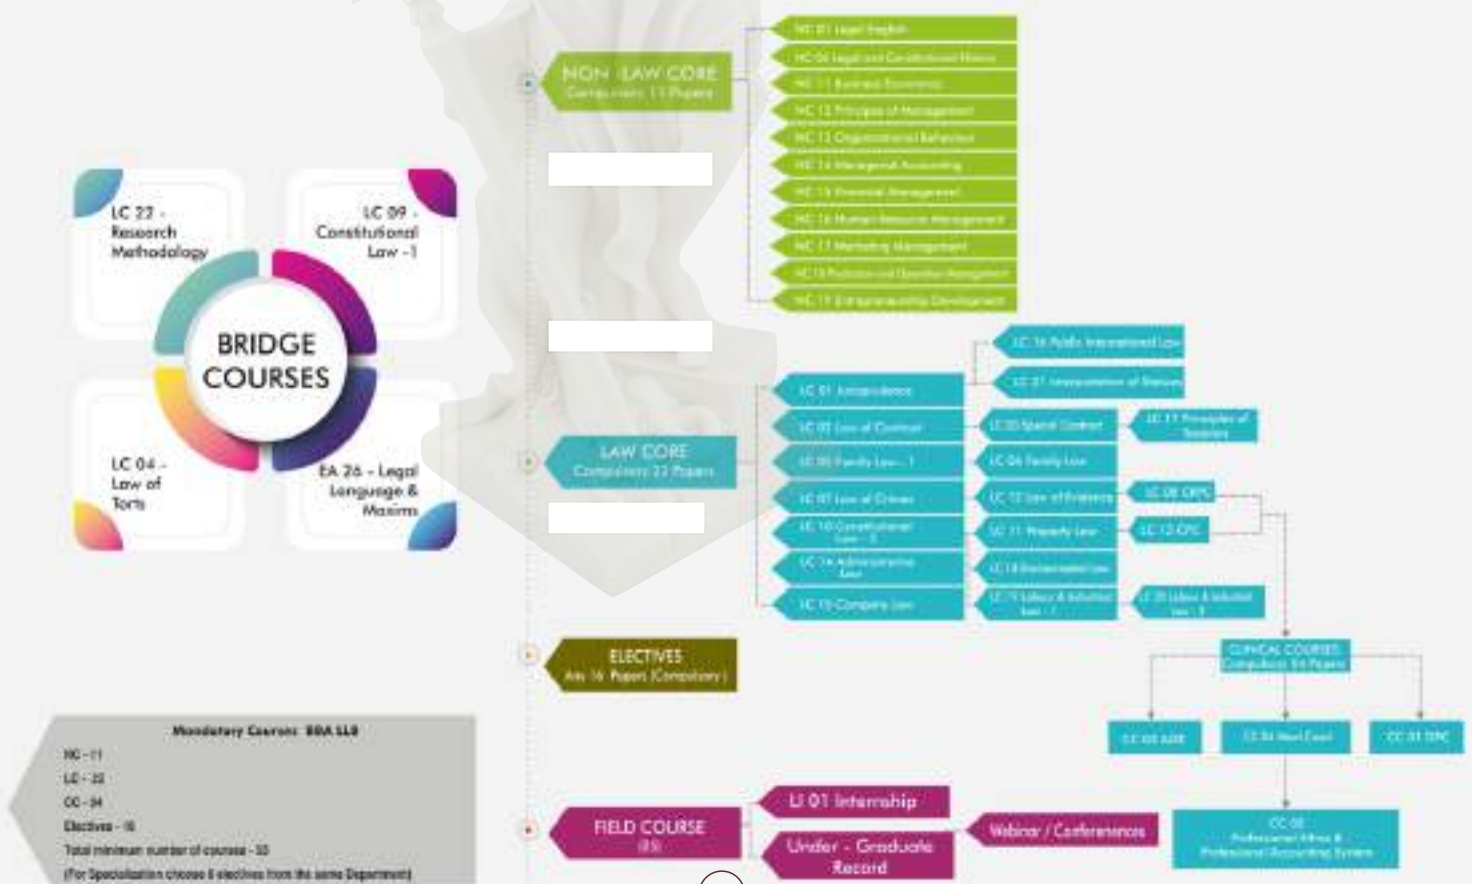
LC 22 - Research Methodology

LC 09 - Constitutional Law - I

BRIDGE COURSES

LC 04 - Law of Torts

EA 26 - Legal Language & Maxims

NON LAW CORE
Compulsory 11 Papers

NC 01 Legal English
NC 04 Legal and Constitutional History
NC 11 Business Economics
NC 12 Principles of Management
NC 13 Organizational Behaviour
NC 14 Managerial Accounting
NC 15 Financial Management
NC 16 Human Resource Management
NC 17 Marketing Management
NC 18 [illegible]
NC 19 Entrepreneurship Development

LAW CORE
Compulsory 22 Papers

LC 01 Jurisprudence
LC 02 Law of Contract
LC 05 Family Law - I
LC 07 Law of Crimes
LC 10 Constitutional Law - II
LC 14 Administrative Law
LC 15 Company Law

LC 16 Public International Law
LC 21 Interpretation of Statutes
LC 03 Special Contract
LC 06 Family Law
LC 12 Law of Evidence
LC 11 Property Law
LC 18 Environmental Law
LC 19 Labour & Industrial Law - I
LC 17 Principles of Taxation
LC 08 CRPC
LC 13 CPC
LC 20 Labour & Industrial Law - II

ELECTIVES
Any 16 Papers (Compulsory)

CLINICAL COURSES
Compulsory 04 Papers

CC 02 ADR
CC 04 Moot Court
CC 01 DPC
CC 03 Professional Ethics & Professional Accounting System

FIELD COURSE
(03)

LI 01 Internship
Under - Graduate Record
Webinar / Conferences

Mandatory Courses BBA LLB
NC - 11
LC - 22
CC - 04
Electives - 16
Total minimum number of courses - 53
(For Specialization choose 8 electives from the same Department)